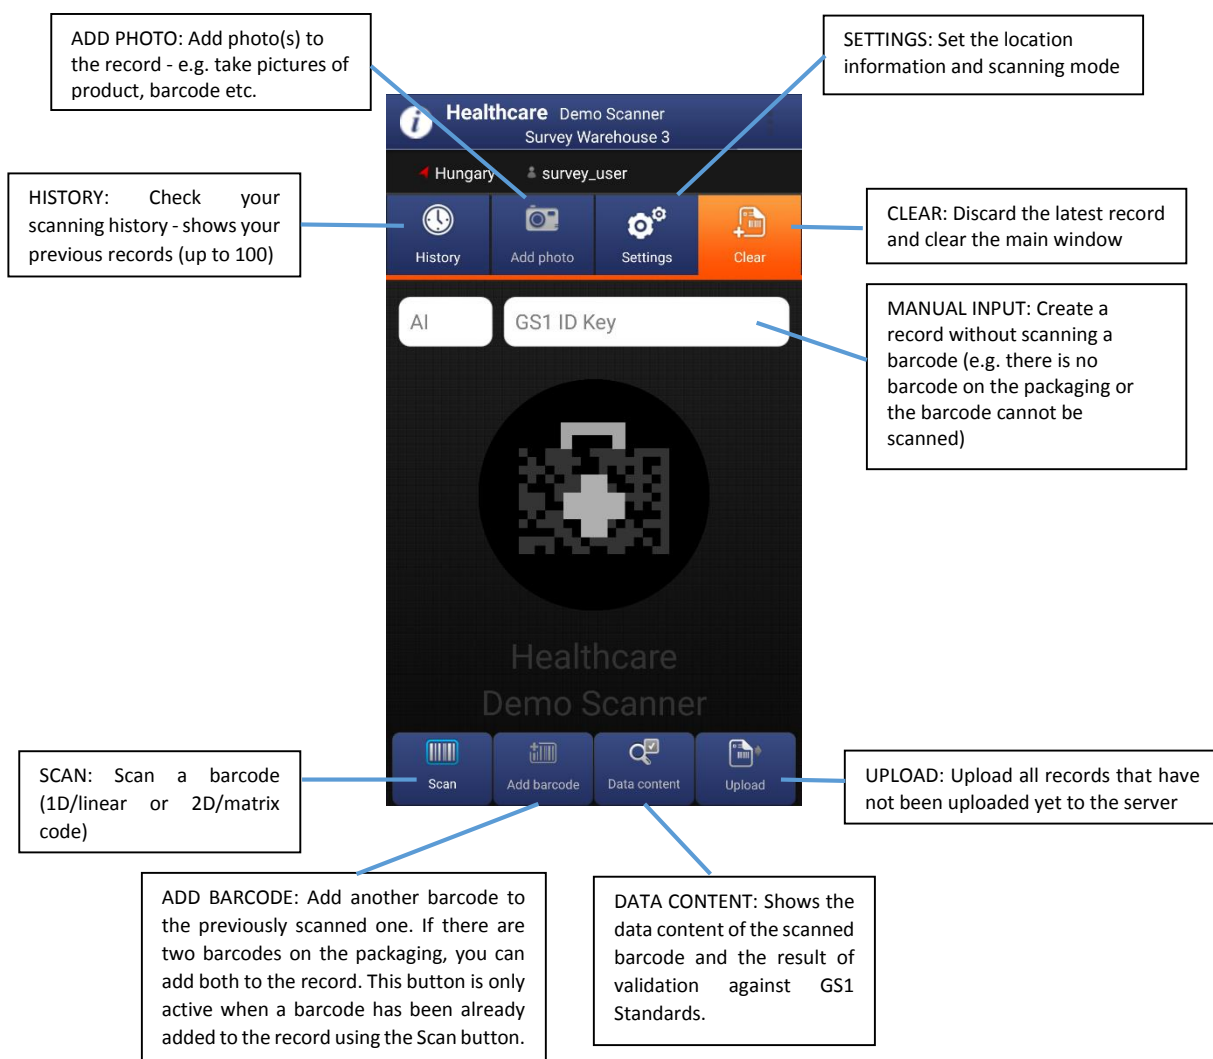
ADD PHOTO: Add photo(s) to the record - e.g. take pictures of product, barcode etc.

SETTINGS: Set the location information and scanning mode

Healthcare Demo Scanner
Survey Warehouse 3

Hungary survey_user

HISTORY: Check your scanning history - shows your previous records (up to 100)

History Add photo Settings Clear

CLEAR: Discard the latest record and clear the main window

AI GS1 ID Key

MANUAL INPUT: Create a record without scanning a barcode (e.g. there is no barcode on the packaging or the barcode cannot be scanned)

Healthcare
Demo Scanner

Scan Add barcode Data content Upload

SCAN: Scan a barcode (1D/linear or 2D/matrix code)

UPLOAD: Upload all records that have not been uploaded yet to the server

ADD BARCODE: Add another barcode to the previously scanned one. If there are two barcodes on the packaging, you can add both to the record. This button is only active when a barcode has been already added to the record using the Scan button.

DATA CONTENT: Shows the data content of the scanned barcode and the result of validation against GS1 Standards.